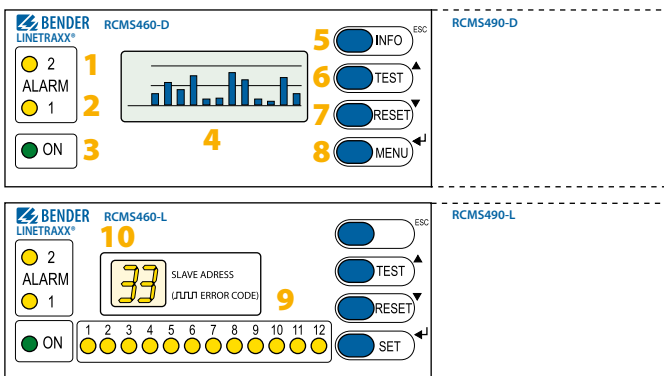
BENDER
LINETRAXX®
RCMS460-D
2
ALARM
1
ON
1
2
3
4
5
6
7
8
INFO
ESC
TEST
RESET
MENU
RCMS490-D

BENDER
LINETRAXX®
RCMS460-L
10
2
ALARM
1
33
SLAVE ADRESS
ERROR CODE)
9
ON
1 2 3 4 5 6 7 8 9 10 11 12
ESC
TEST
RESET
SET
RCMS490-L